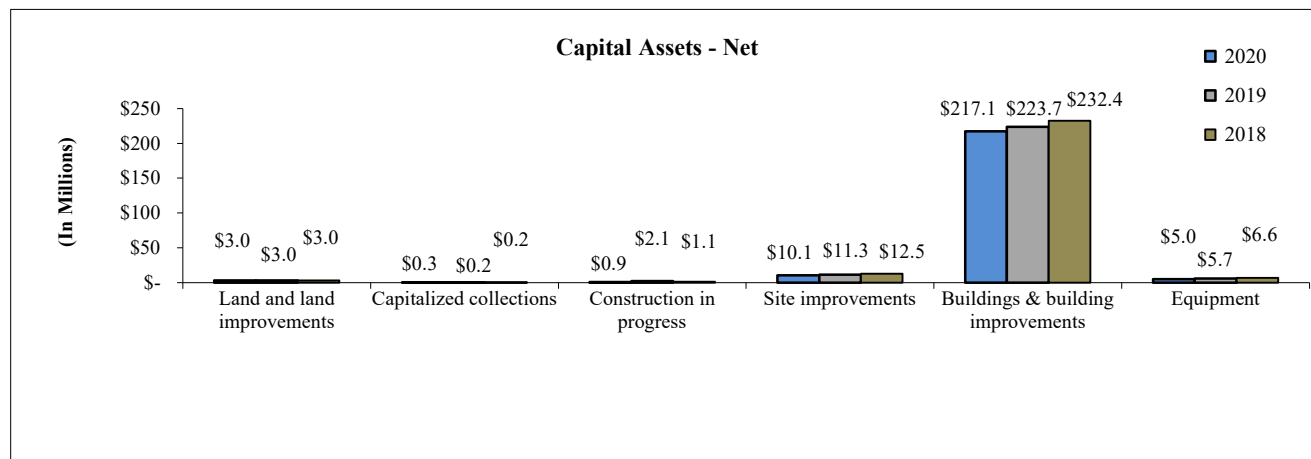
Capital Assets - Net

2020
2019
2018

(In Millions)

\$250
\$200
\$150
\$100
\$50
\$-

\$3.0 \$3.0 \$3.0
\$0.3 \$0.2 \$0.2
\$0.9 \$2.1 \$1.1
\$10.1 \$11.3 \$12.5
\$217.1 \$223.7 \$232.4
\$5.0 \$5.7 \$6.6

Land and land improvements
Capitalized collections
Construction in progress
Site improvements
Buildings & building improvements
Equipment